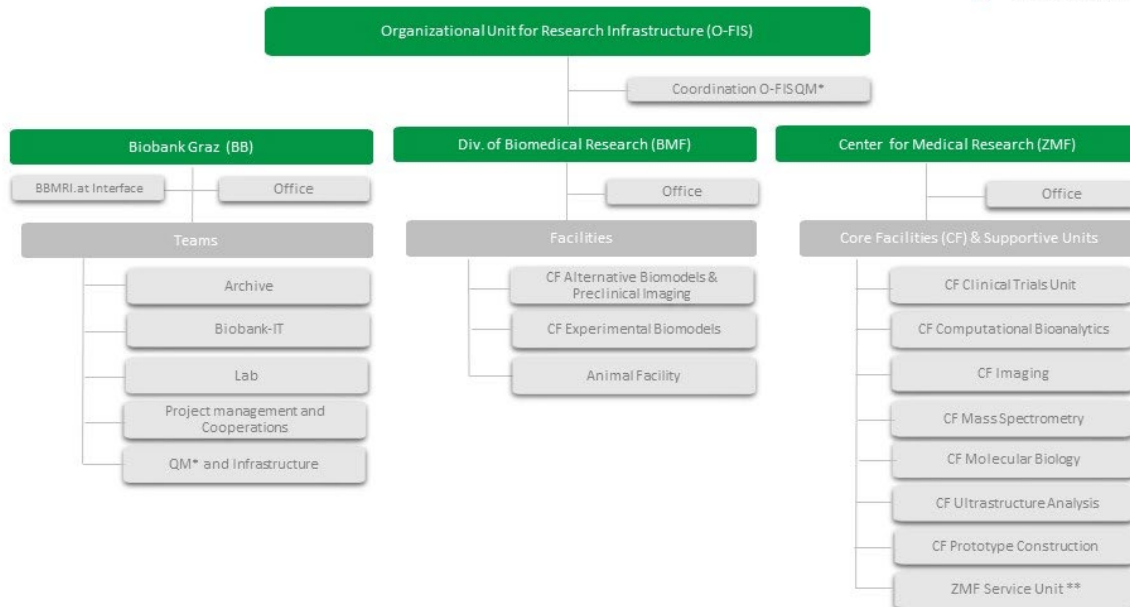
Organizational Unit for Research Infrastructure (O-FIS)

Coordination O-FIS QM*

Biobank Graz (BB)

BBMRI.at Interface

Office

Teams

Archive

Biobank-IT

Lab

Project management and Cooperations

QM* and Infrastructure

Div. of Biomedical Research (BMF)

Office

Facilities

CF Alternative Biomodels & Preclinical Imaging

CF Experimental Biomodels

Animal Facility

Center for Medical Research (ZMF)

Office

Core Facilities (CF) & Supportive Units

CF Clinical Trials Unit

CF Computational Bioanalytics

CF Imaging

CF Mass Spectrometry

CF Molecular Biology

CF Ultrastructure Analysis

CF Prototype Construction

ZMF Service Unit **